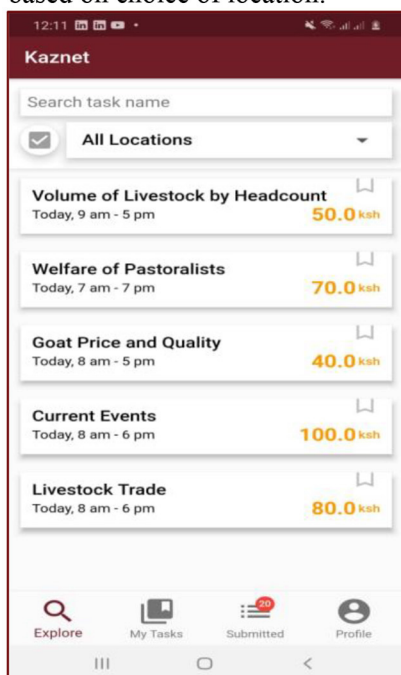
based on choice of location.

12:11

Kaznet

Search task name

All Locations

Volume of Livestock by Headcount
Today, 9 am - 5 pm
50.0 ksh

Welfare of Pastoralists
Today, 7 am - 7 pm
70.0 ksh

Goat Price and Quality
Today, 8 am - 5 pm
40.0 ksh

Current Events
Today, 8 am - 6 pm
100.0 ksh

Livestock Trade
Today, 8 am - 6 pm
80.0 ksh

Explore
My Tasks
20
Submitted
Profile